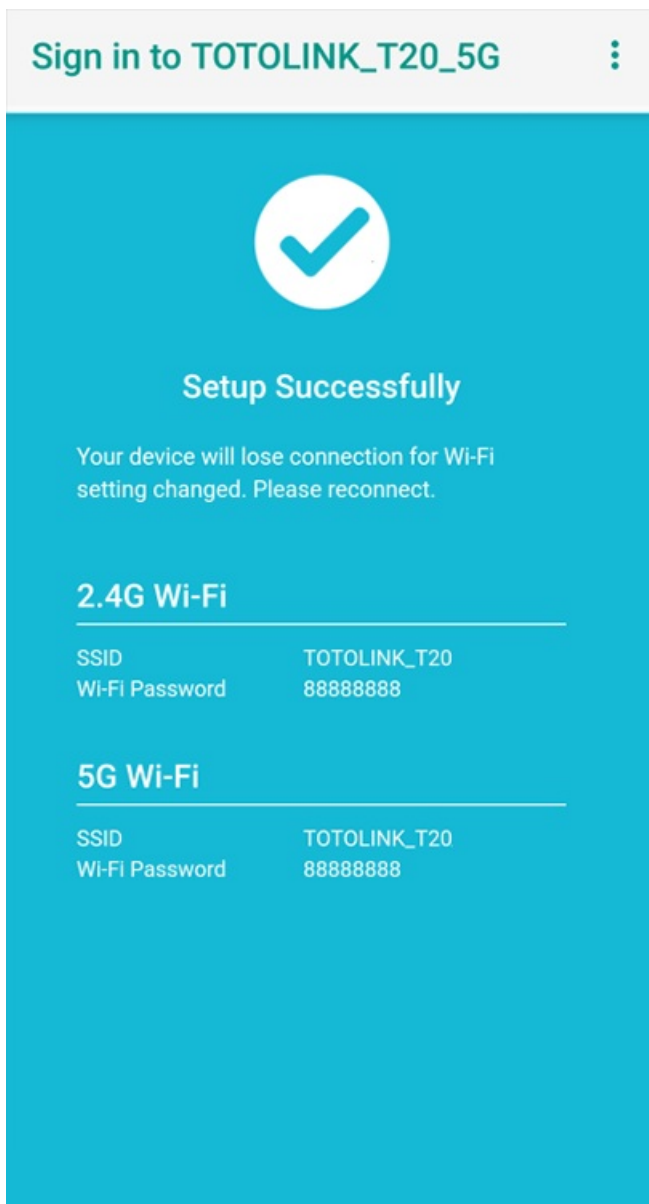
Sign in to TOTOLINK_T20_5G

Setup Successfully

Your device will lose connection for Wi-Fi setting changed. Please reconnect.

2.4G Wi-Fi

| | |
|---|---|
| SSID | TOTOLINK_T20 |
| Wi-Fi Password | 88888888 |

5G Wi-Fi

| | |
|---|---|
| SSID | TOTOLINK_T20 |
| Wi-Fi Password | 88888888 |